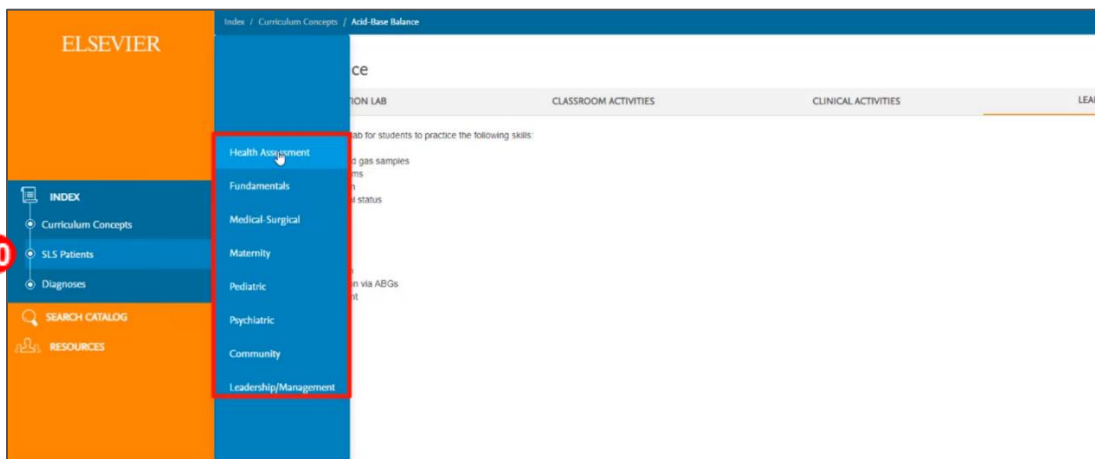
ELSEVIER

Index / Curriculum Concepts / Acid-Base Balance

INDEX
Curriculum Concepts
SLS Patients
Diagnoses
SEARCH CATALOG
RESOURCES

Health Assessment
Fundamentals
Medical-Surgical
Maternity
Pediatric
Psychiatric
Community
Leadership/Management

ce

ION LAB
CLASSROOM ACTIVITIES
CLINICAL ACTIVITIES
LEA

lab for students to practice the following skills:

d gas samples
ms
n
l status

n
n via ABGs
nt